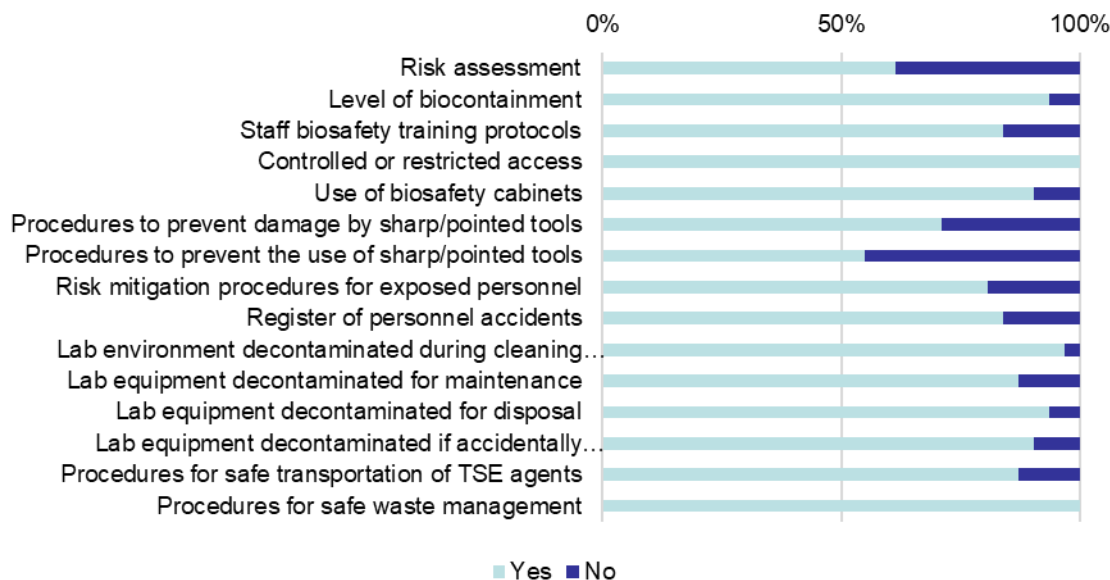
0%
50%
100%

Risk assessment
Level of biocontainment
Staff biosafety training protocols
Controlled or restricted access
Use of biosafety cabinets
Procedures to prevent damage by sharp/pointed tools
Procedures to prevent the use of sharp/pointed tools
Risk mitigation procedures for exposed personnel
Register of personnel accidents
Lab environment decontaminated during cleaning…
Lab equipment decontaminated for maintenance
Lab equipment decontaminated for disposal
Lab equipment decontaminated if accidentally…
Procedures for safe transportation of TSE agents
Procedures for safe waste management

Yes
No